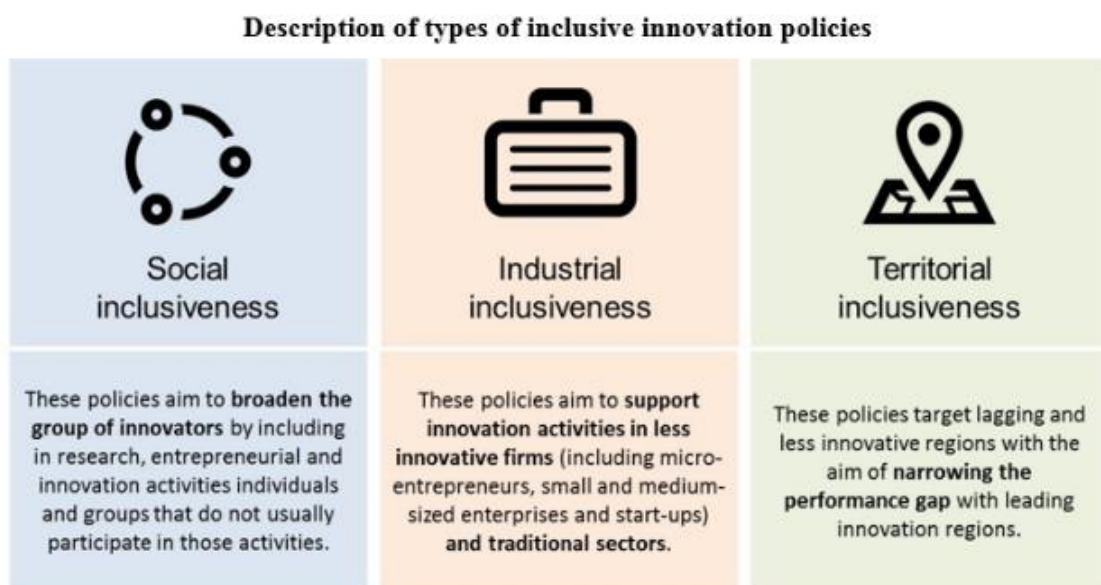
Description of types of inclusive innovation policies

Social inclusiveness

Industrial inclusiveness

Territorial inclusiveness

These policies aim to broaden the group of innovators by including in research, entrepreneurial and innovation activities individuals and groups that do not usually participate in those activities.

These policies aim to support innovation activities in less innovative firms (including micro-entrepreneurs, small and medium-sized enterprises and start-ups) and traditional sectors.

These policies target lagging and less innovative regions with the aim of narrowing the performance gap with leading innovation regions.